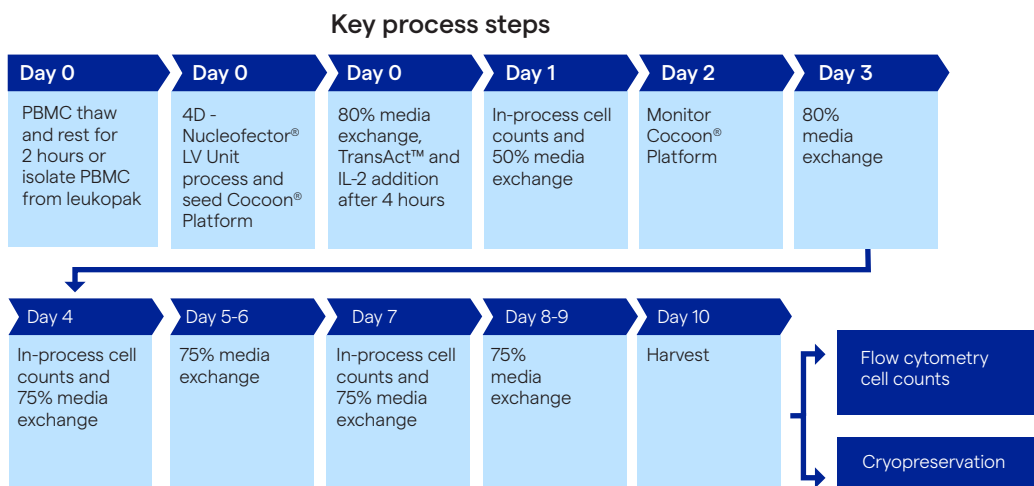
Key process steps

Day 0
PBMC thaw and rest for 2 hours or isolate PBMC from leukopak

Day 0
4D - Nucleofector® LV Unit process and seed Cocoon® Platform

Day 0
80% media exchange, TransAct™ and IL-2 addition after 4 hours

Day 1
In-process cell counts and 50% media exchange

Day 2
Monitor Cocoon® Platform

Day 3
80% media exchange

Day 4
In-process cell counts and 75% media exchange

Day 5-6
75% media exchange

Day 7
In-process cell counts and 75% media exchange

Day 8-9
75% media exchange

Day 10
Harvest

Flow cytometry cell counts

Cryopreservation